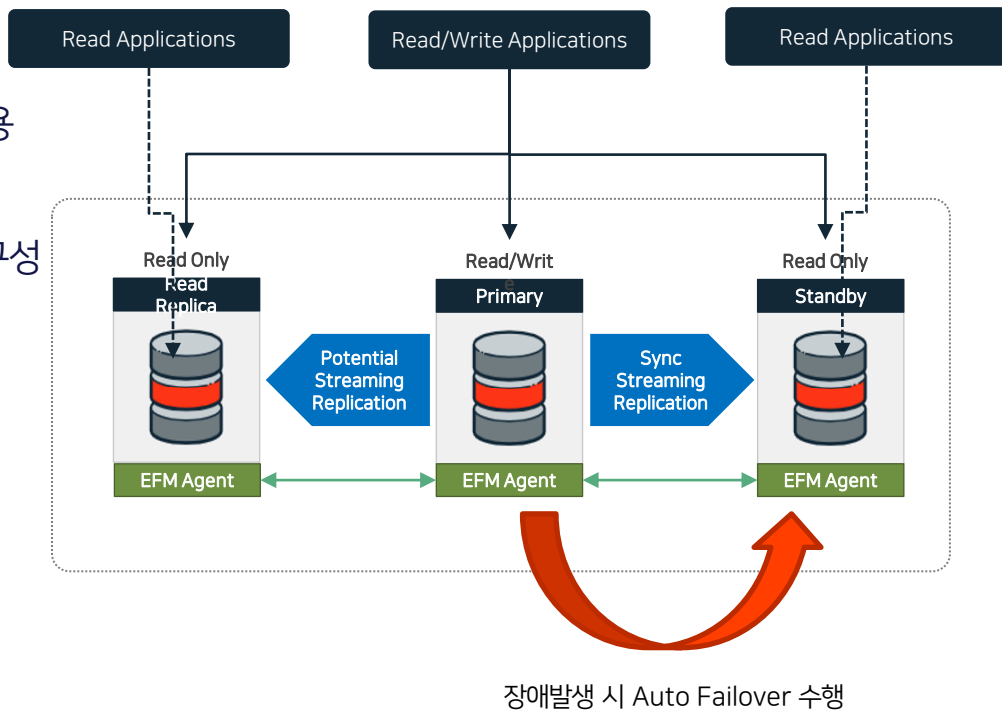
Read Applications

Read/Write Applications

Read Applications

용

성

Read Only

Read Replica

Read/Write

Primary

Read Only

Standby

Potential Streaming Replication

Sync Streaming Replication

EFM Agent

EFM Agent

EFM Agent

장애발생 시 Auto Failover 수행